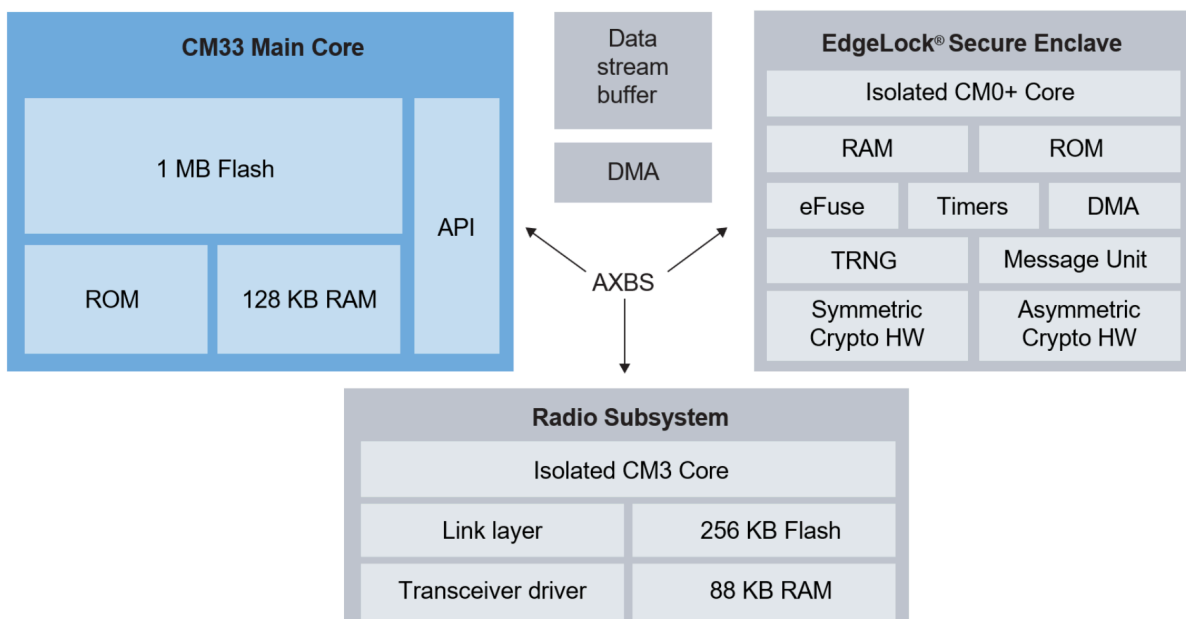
CM33 Main Core

1 MB Flash

API

ROM

128 KB RAM

Data stream buffer

DMA

AXBS

EdgeLock® Secure Enclave

Isolated CM0+ Core

RAM

ROM

eFuse

Timers

DMA

TRNG

Message Unit

Symmetric Crypto HW

Asymmetric Crypto HW

Radio Subsystem

Isolated CM3 Core

Link layer

256 KB Flash

Transceiver driver

88 KB RAM